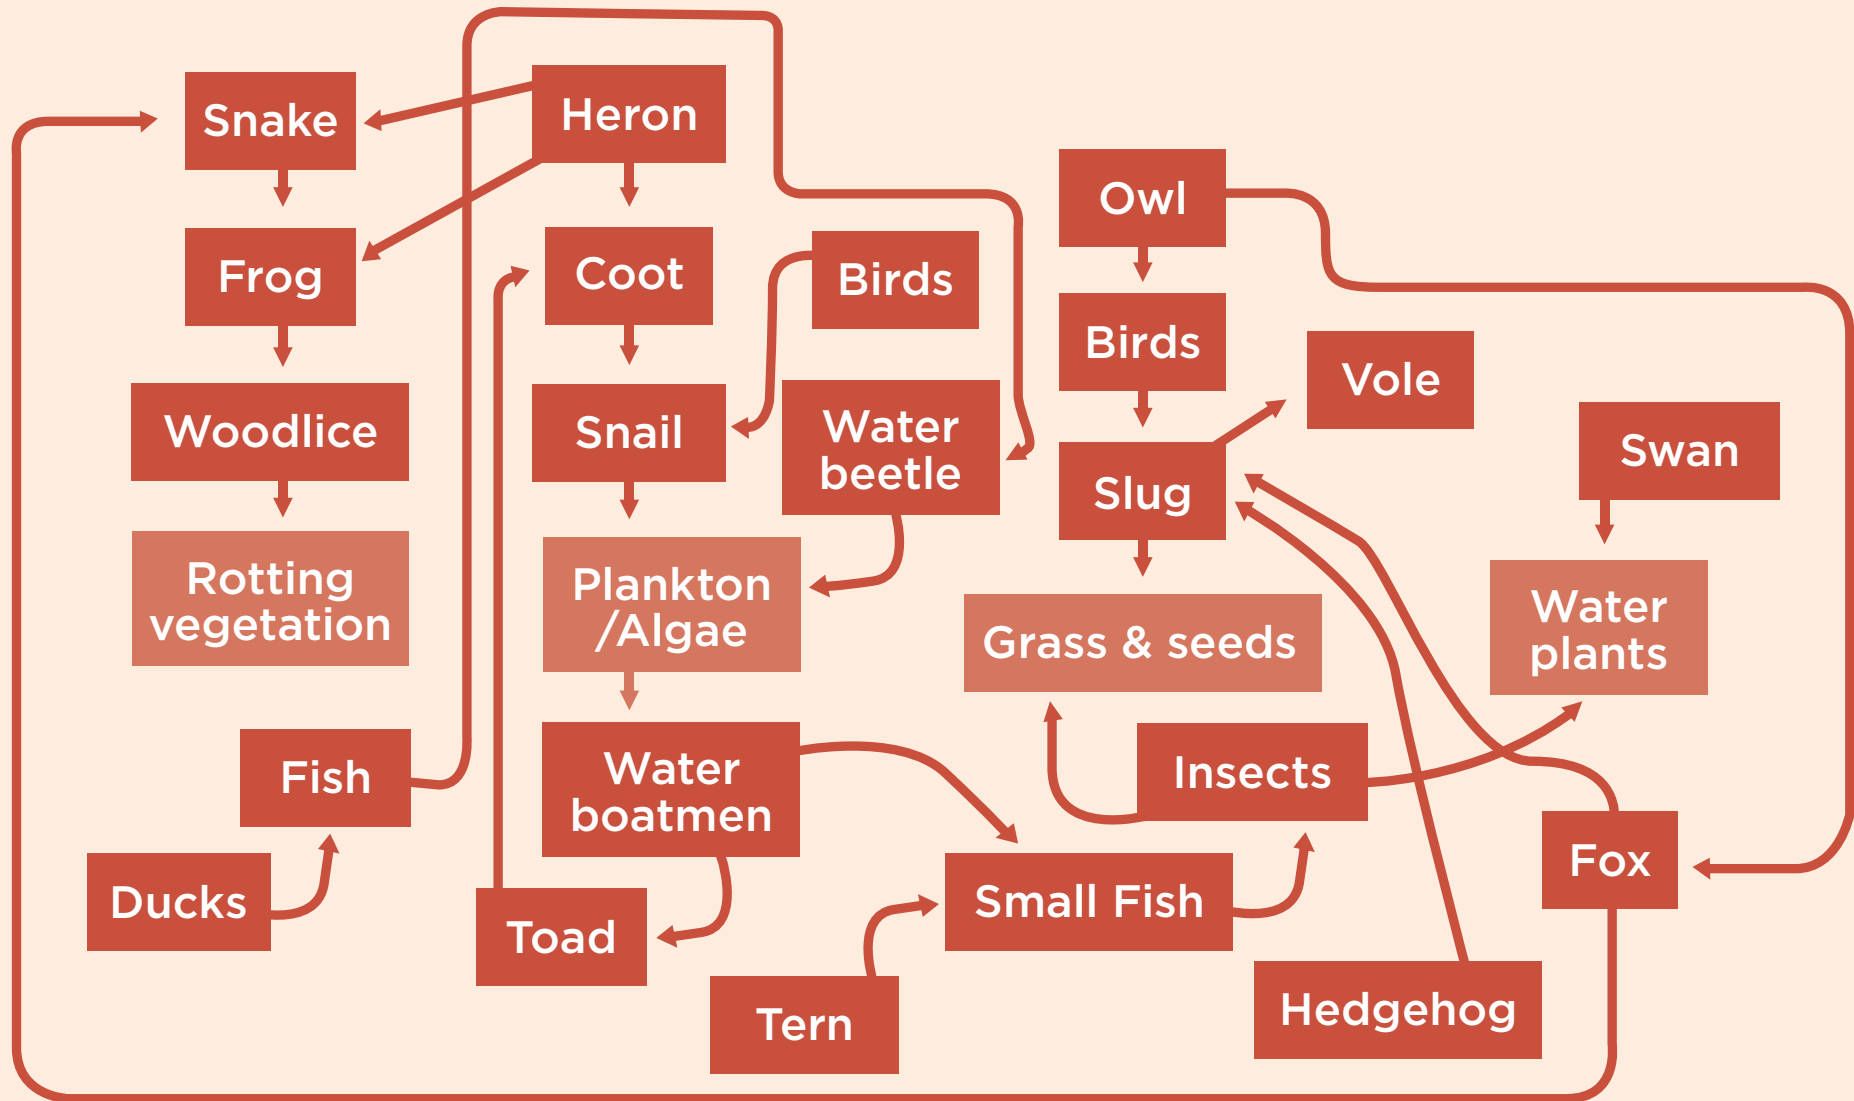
Snake

Heron

Frog

Coot

Birds

Owl

Birds

Woodlice

Snail

Water beetle

Vole

Slug

Swan

Rotting vegetation

Plankton /Algae

Grass & seeds

Water plants

Fish

Water boatmen

Insects

Ducks

Toad

Small Fish

Fox

Tern

Hedgehog